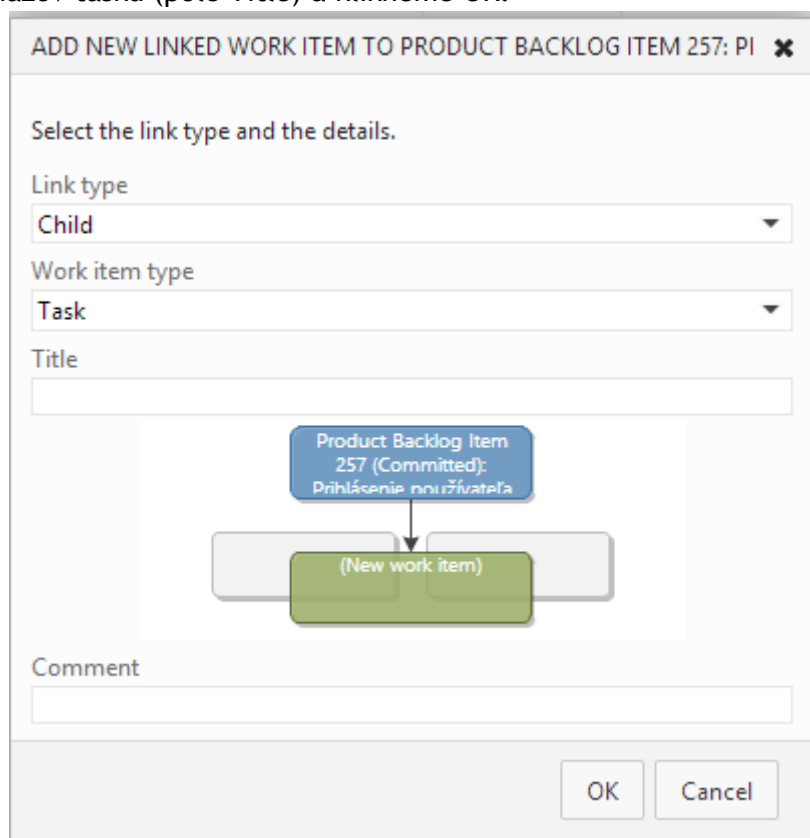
ADD NEW LINKED WORK ITEM TO PRODUCT BACKLOG ITEM 257: PI ✖

Select the link type and the details.

Link type

Child

Work item type

Task

Title

Product Backlog Item 257 (Committed): Prihlásenie používateľa

(New work item)

Comment

OK

Cancel